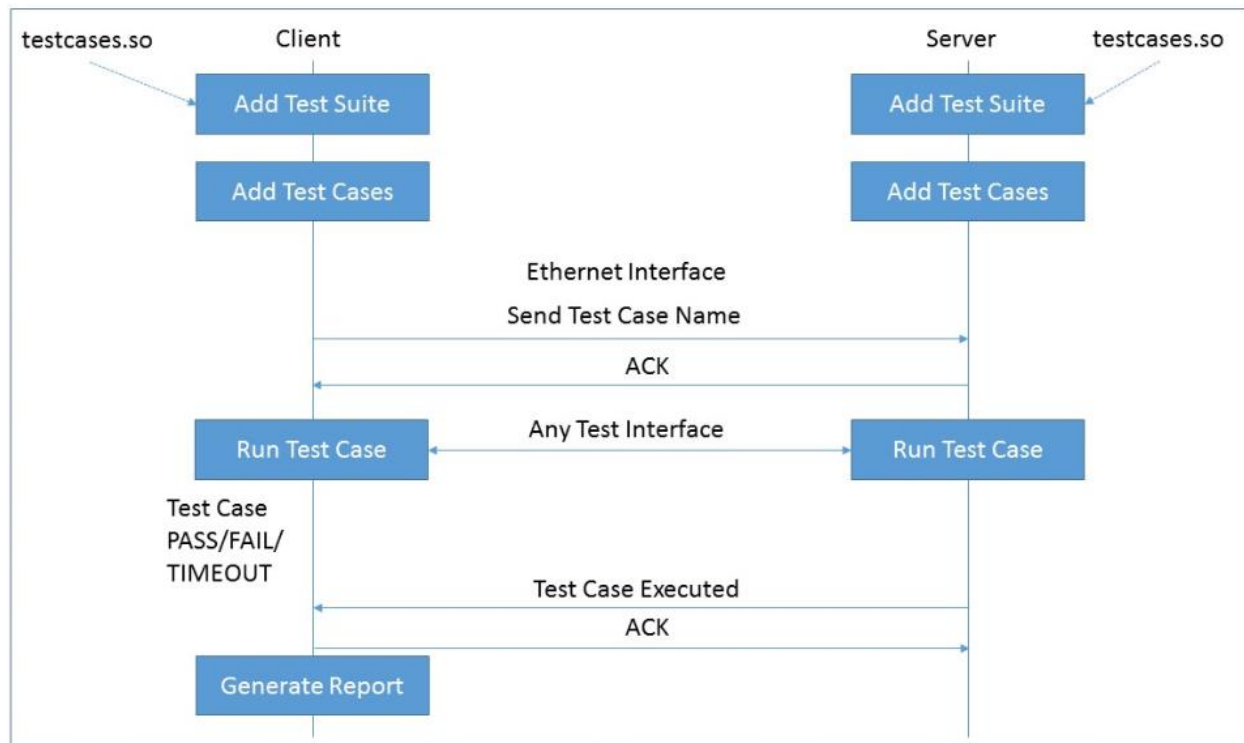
testcases.so
Client
Server
testcases.so

Add Test Suite
Add Test Suite

Add Test Cases
Add Test Cases

Ethernet Interface

Send Test Case Name

ACK

Run Test Case
Any Test Interface
Run Test Case

Test Case PASS/FAIL/ TIMEOUT

Test Case Executed

ACK

Generate Report